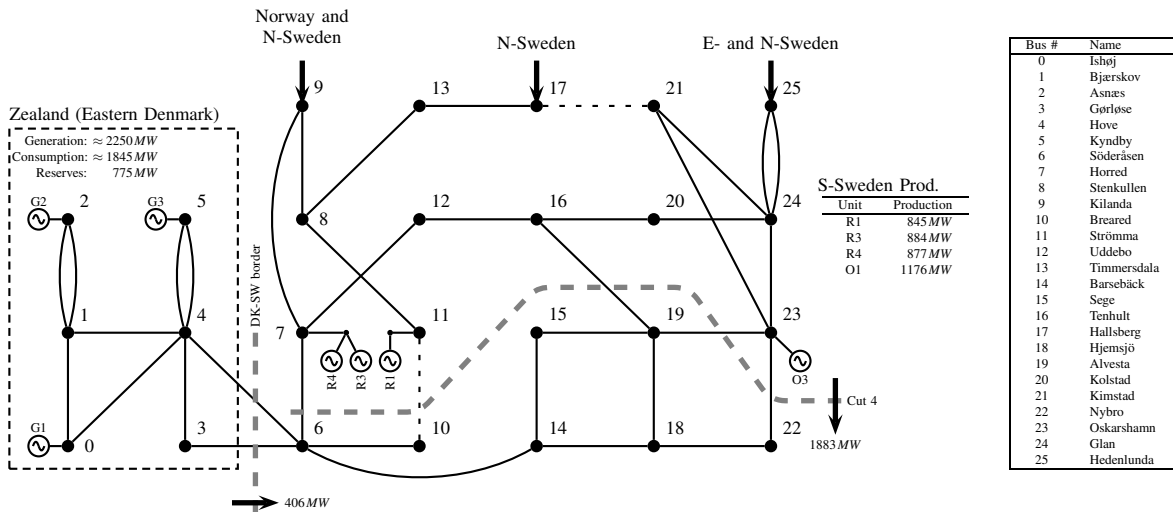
Norway and N-Sweden

N-Sweden

E- and N-Sweden

9 13 17 21 25

Zealand (Eastern Denmark)

Generation: $\approx 2250\,MW$
Consumption: $\approx 1845\,MW$
Reserves: $775\,MW$

G2 2 G3 5

8 12 16 20 24

DK-SW border

S-Sweden Prod.

| Unit | Production |
|---|---|
| R1 | $845\,MW$ |
| R3 | $884\,MW$ |
| R4 | $877\,MW$ |
| O1 | $1176\,MW$ |

1 4 7 11 15 19 23

R4 R3 R1 O3

Cut 4

G1 0 3 6 10 14 18 22

$1883\,MW$

$406\,MW$

| Bus # | Name |
|---|---|
| 0 | Ishøj |
| 1 | Bjærskov |
| 2 | Asnæs |
| 3 | Gørløse |
| 4 | Hove |
| 5 | Kyndby |
| 6 | Söderåsen |
| 7 | Horred |
| 8 | Stenkullen |
| 9 | Kilanda |
| 10 | Breared |
| 11 | Strömma |
| 12 | Uddebo |
| 13 | Timmersdala |
| 14 | Barsebäck |
| 15 | Sege |
| 16 | Tenhult |
| 17 | Hallsberg |
| 18 | Hjemsjö |
| 19 | Alvesta |
| 20 | Kolstad |
| 21 | Kimstad |
| 22 | Nybro |
| 23 | Oskarshamn |
| 24 | Glan |
| 25 | Hedenlunda |